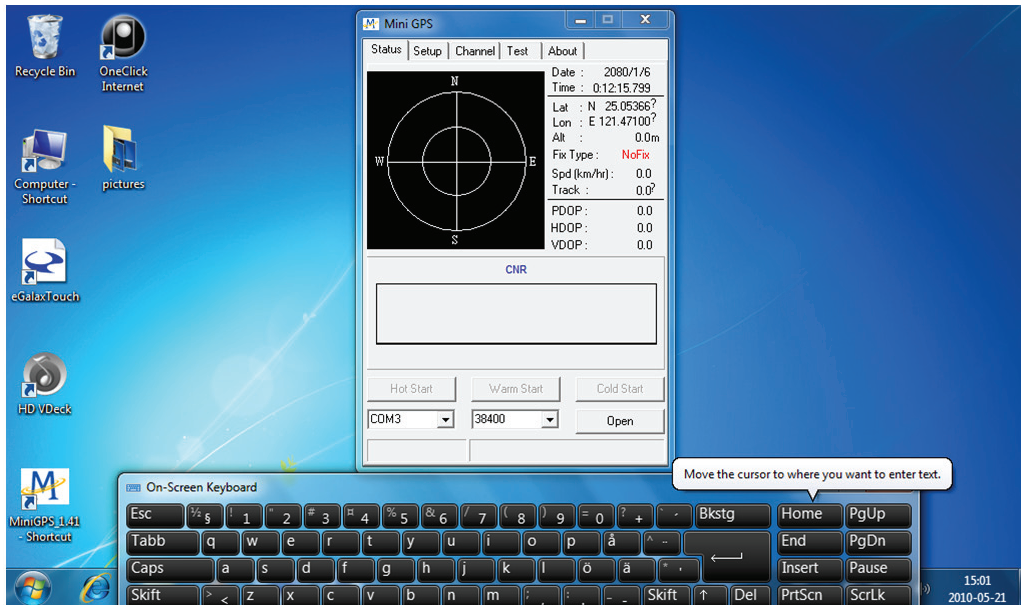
Recycle Bin
OneClick Internet
Computer - Shortcut
pictures
eGalaxTouch
HD VDeck
MiniGPS_1.41 - Shortcut

Mini GPS
Status | Setup | Channel | Test | About
N
W
E
S
Date : 2080/1/6
Time : 0:12:15.799
Lat : N 25.05366?
Lon : E 121.47100?
Alt : 0.0m
Fix Type : NoFix
Spd (km/hr) : 0.0
Track : 0.0?
PDOP : 0.0
HDOP : 0.0
VDOP : 0.0
CNR
Hot Start
Warm Start
Cold Start
COM3
38400
Open

On-Screen Keyboard
Move the cursor to where you want to enter text.
Esc | ½ § | ! 1 | " 2 | # 3 | ¤ 4 | % 5 | & 6 | / 7 | ( 8 | ) 9 | = 0 | ? + | ` ´ | Bkstg | Home | PgUp
Tabb | q | w | e | r | t | y | u | i | o | p | å | ^ ¨ | End | PgDn
Caps | a | s | d | f | g | h | j | k | l | ö | ä | * ' | Insert | Pause
Skift | > < | z | x | c | v | b | n | m | ; , | : . | _ - | Skift | ↑ | Del | PrtScn | ScrLk

15:01
2010-05-21